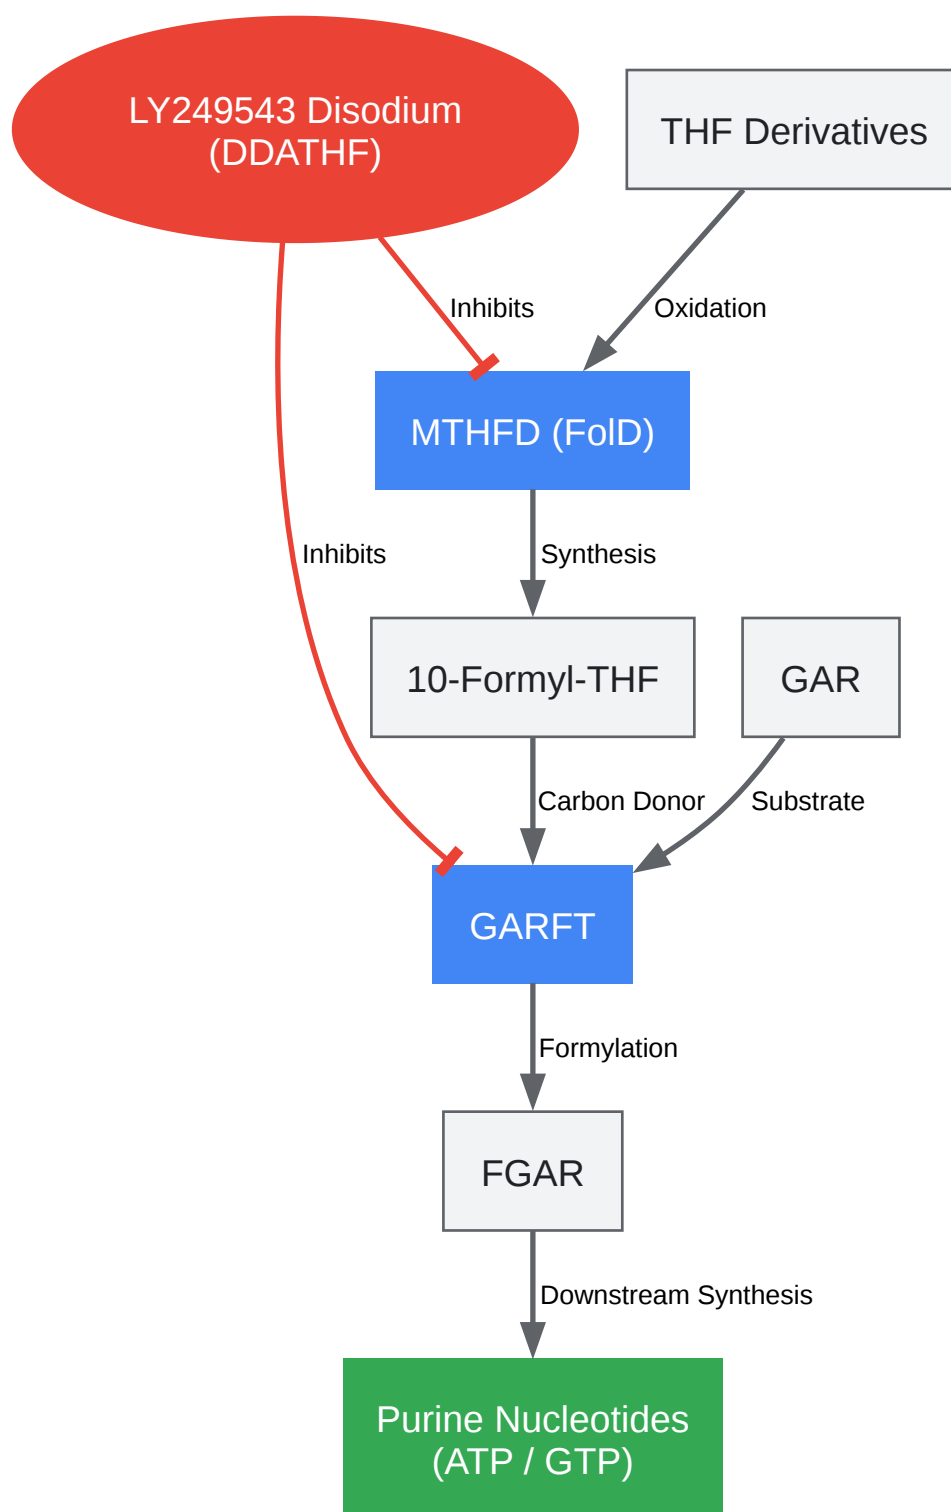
LY249543 Disodium (DDATHF)

THF Derivatives

Inhibits

Oxidation

MTHFD (FolD)

Inhibits

Synthesis

10-Formyl-THF

GAR

Carbon Donor

Substrate

GARFT

Formylation

FGAR

Downstream Synthesis

Purine Nucleotides (ATP / GTP)